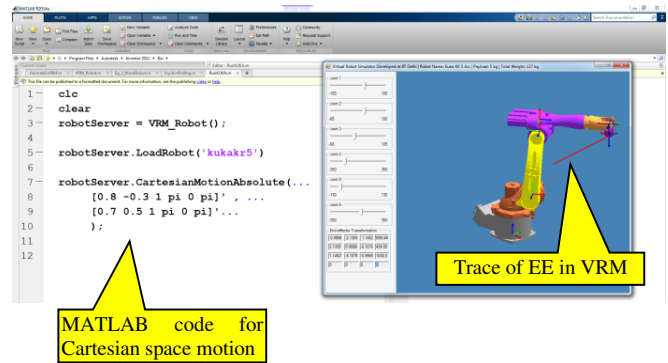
MATLAB R2016a

HOME PLOTS APPS EDITOR PUBLISH VIEW

Search Documentation

Virtual Robot Simulator Developed at IIT Delhi | Robot Name: Kuka KR 5 Arc | Payload: 5 kg | Total Weight: 127 kg

Joint 1
Joint 2
Joint 3
Joint 4
Joint 5
Joint 6

This file can be published to a formatted document. For more information, see the publishing video or help.

1 clc
2 clear
3 robotServer = VRM_Robot();
4
5 robotServer.LoadRobot('kukakr5')
6
7 robotServer.CartesianMotionAbsolute(...
8 [0.8 -0.3 1 pi 0 pi]' , ...
9 [0.7 0.5 1 pi 0 pi]'...
10 );
11
12

Trace of EE in VRM

MATLAB code for Cartesian space motion